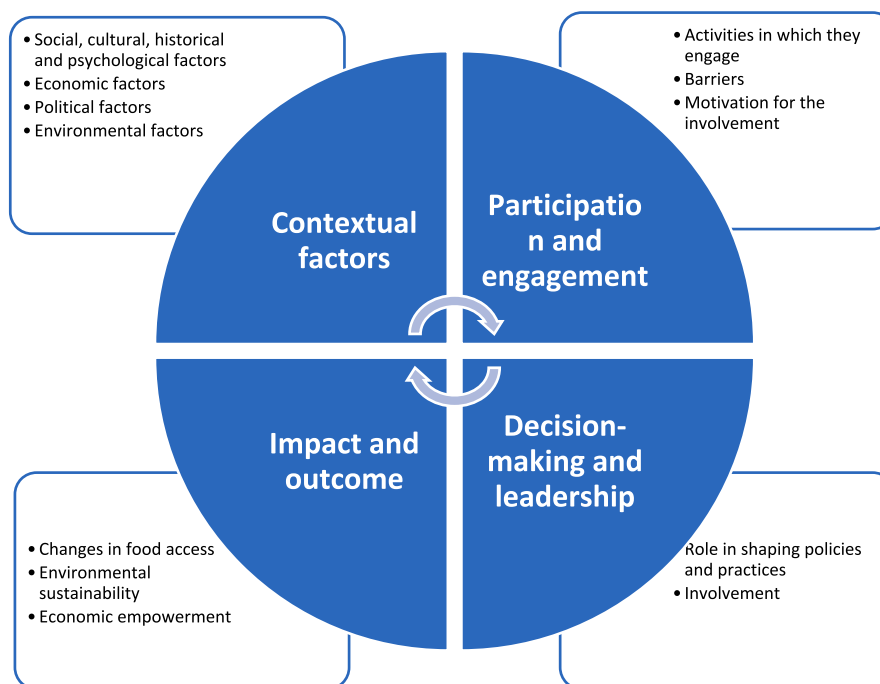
• Social, cultural, historical and psychological factors
• Economic factors
• Political factors
• Environmental factors

• Activities in which they engage
• Barriers
• Motivation for the involvement

Contextual factors

Participatio n and engagement

Impact and outcome

Decision-making and leadership

• Changes in food access
• Environmental sustainability
• Economic empowerment

Role in shaping policies and practices
• Involvement